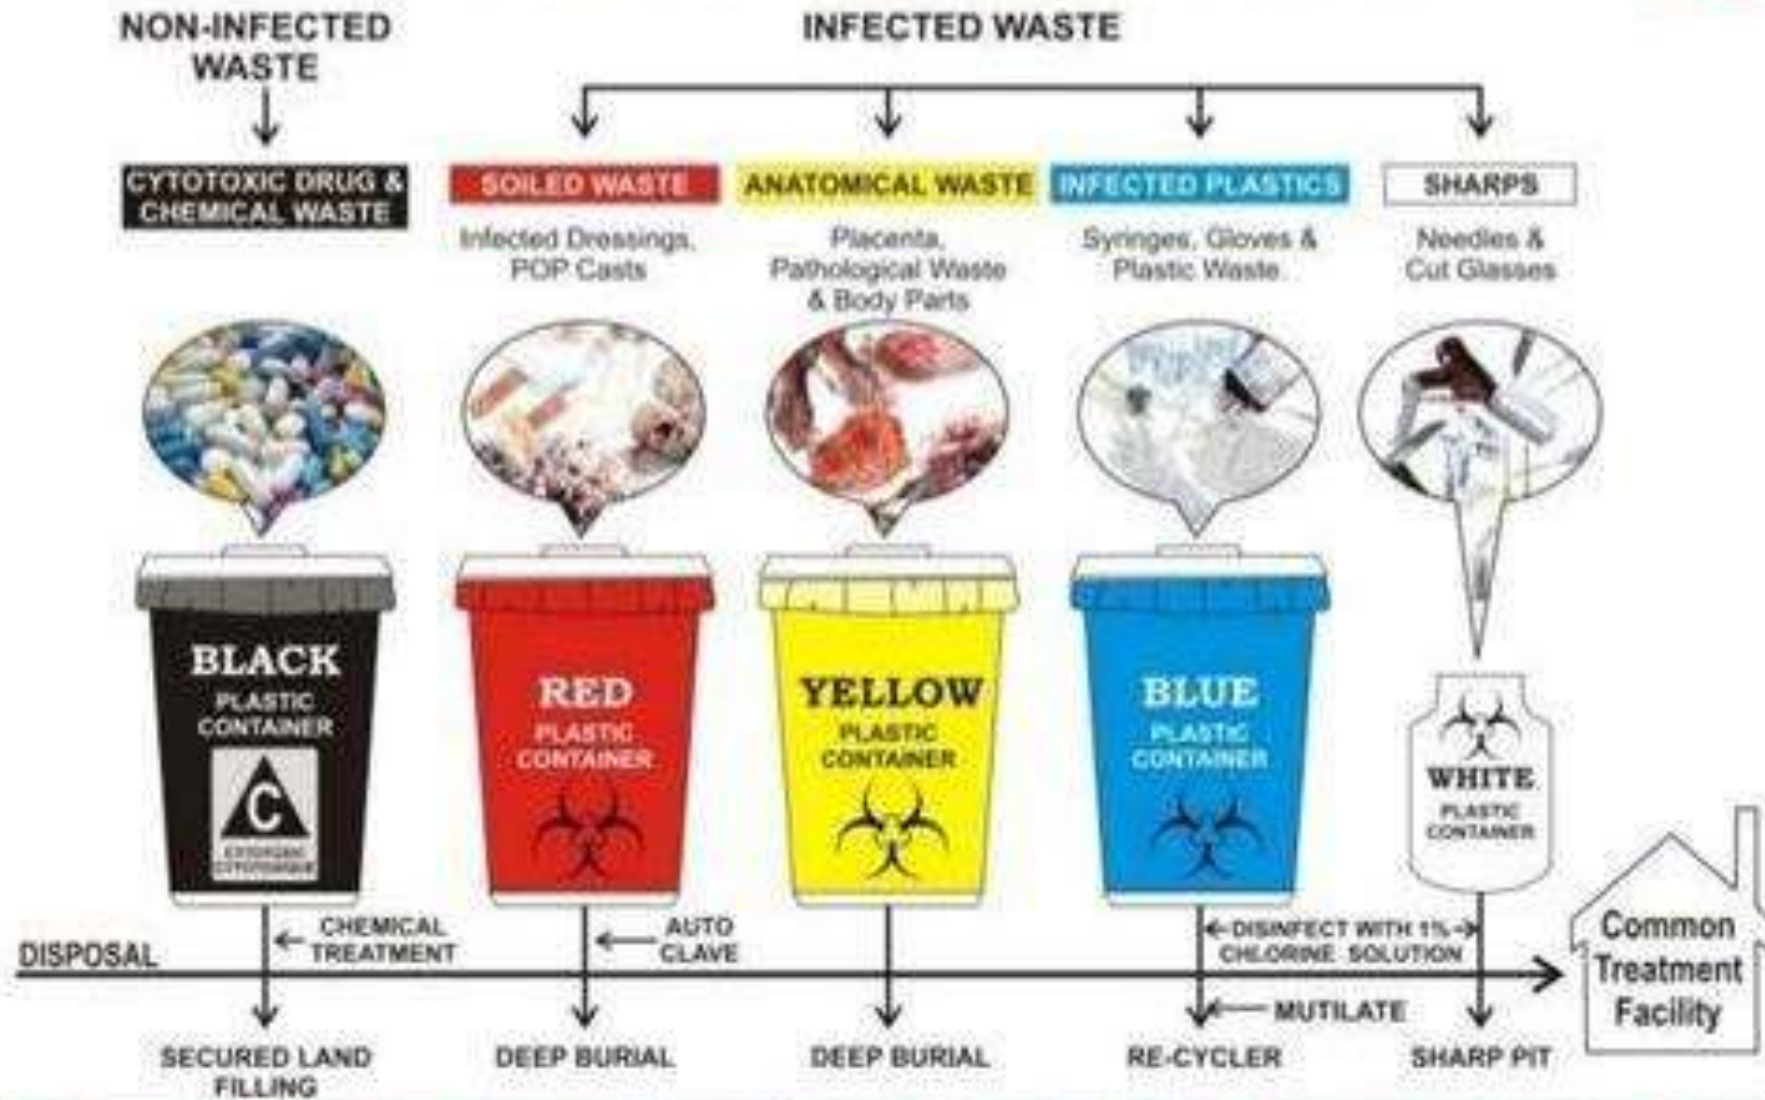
NON-INFECTED WASTE

INFECTED WASTE

CYTOTOXIC DRUG & CHEMICAL WASTE

SOILED WASTE
Infected Dressings, POP Casts

ANATOMICAL WASTE
Placenta, Pathological Waste & Body Parts

INFECTED PLASTICS
Syringes, Gloves & Plastic Waste

SHARPS
Needles & Cut Glasses

BLACK
PLASTIC CONTAINER
C
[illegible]

RED
PLASTIC CONTAINER

YELLOW
PLASTIC CONTAINER

BLUE
PLASTIC CONTAINER

WHITE
PLASTIC CONTAINER

DISPOSAL

CHEMICAL TREATMENT

AUTO CLAVE

DISINFECT WITH 1% CHLORINE SOLUTION

MUTILATE

Common Treatment Facility

SECURED LAND FILLING

DEEP BURIAL

DEEP BURIAL

RE-CYCLER

SHARP PIT